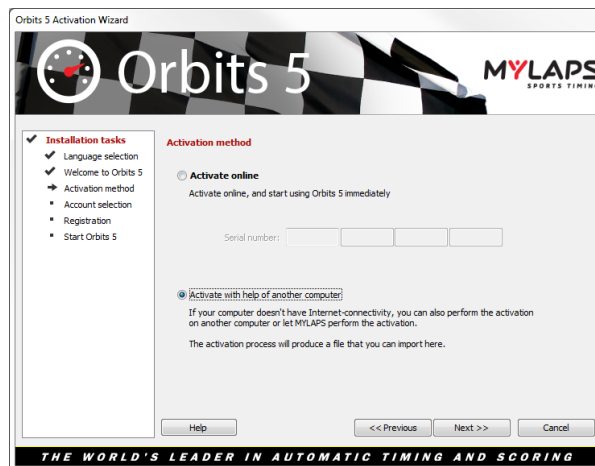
Orbits 5 Activation Wizard

Orbits 5

MYLAPS
SPORTS TIMING

Installation tasks
Language selection
Welcome to Orbits 5
Activation method
Account selection
Registration
Start Orbits 5

Activation method

Activate online
Activate online, and start using Orbits 5 immediately

Serial number:

Activate with help of another computer
If your computer doesn't have Internet-connectivity, you can also perform the activation on another computer or let MYLAPS perform the activation.

The activation process will produce a file that you can import here.

Help
<< Previous
Next >>
Cancel

THE WORLD'S LEADER IN AUTOMATIC TIMING AND SCORING